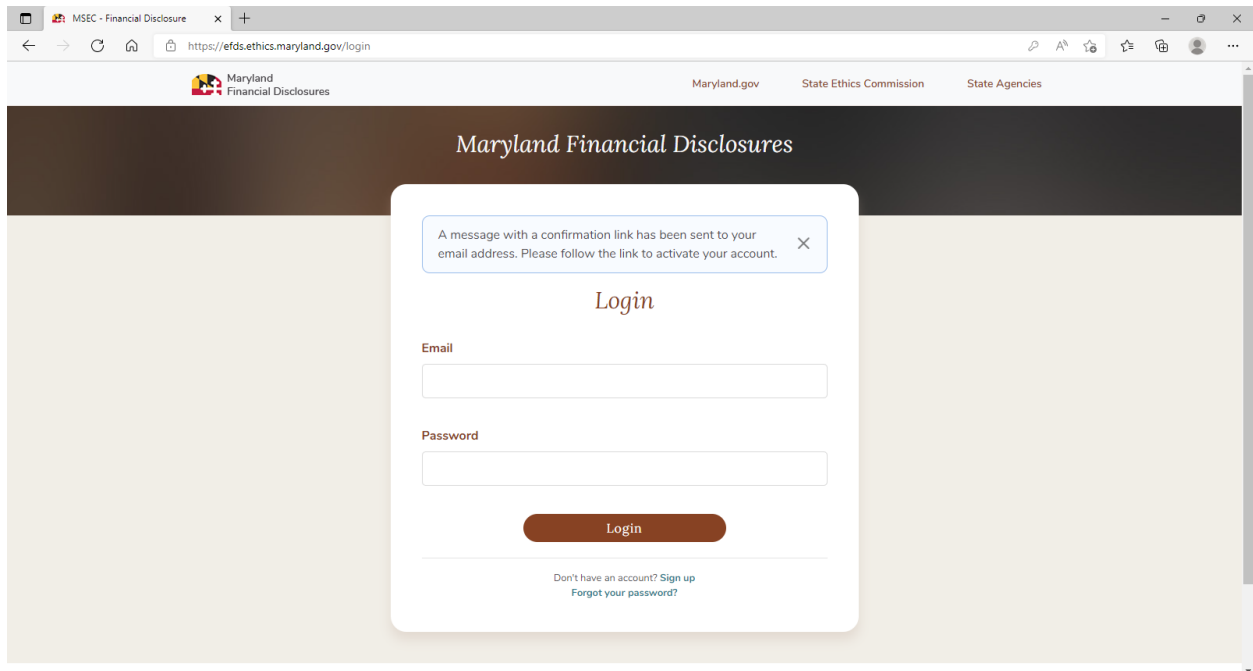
MSEC - Financial Disclosure

https://efds.ethics.maryland.gov/login

Maryland Financial Disclosures

Maryland.gov State Ethics Commission State Agencies

Maryland Financial Disclosures

A message with a confirmation link has been sent to your email address. Please follow the link to activate your account.

Login

Email

Password

Login

Don't have an account? Sign up
Forgot your password?